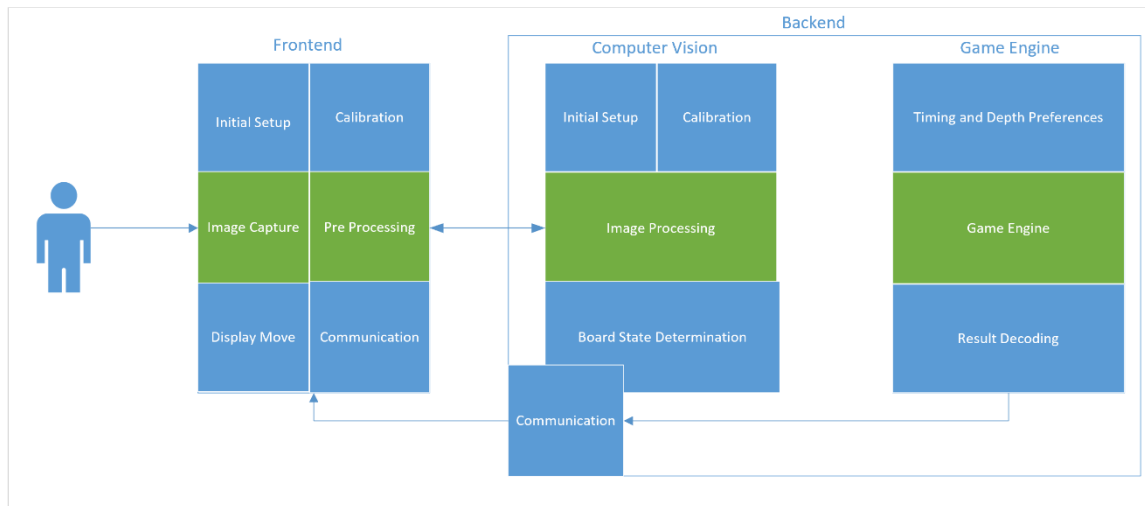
Backend

Frontend

Computer Vision

Game Engine

Initial Setup

Calibration

Initial Setup

Calibration

Timing and Depth Preferences

Image Capture

Pre Processing

Image Processing

Game Engine

Display Move

Communication

Board State Determination

Result Decoding

Communication